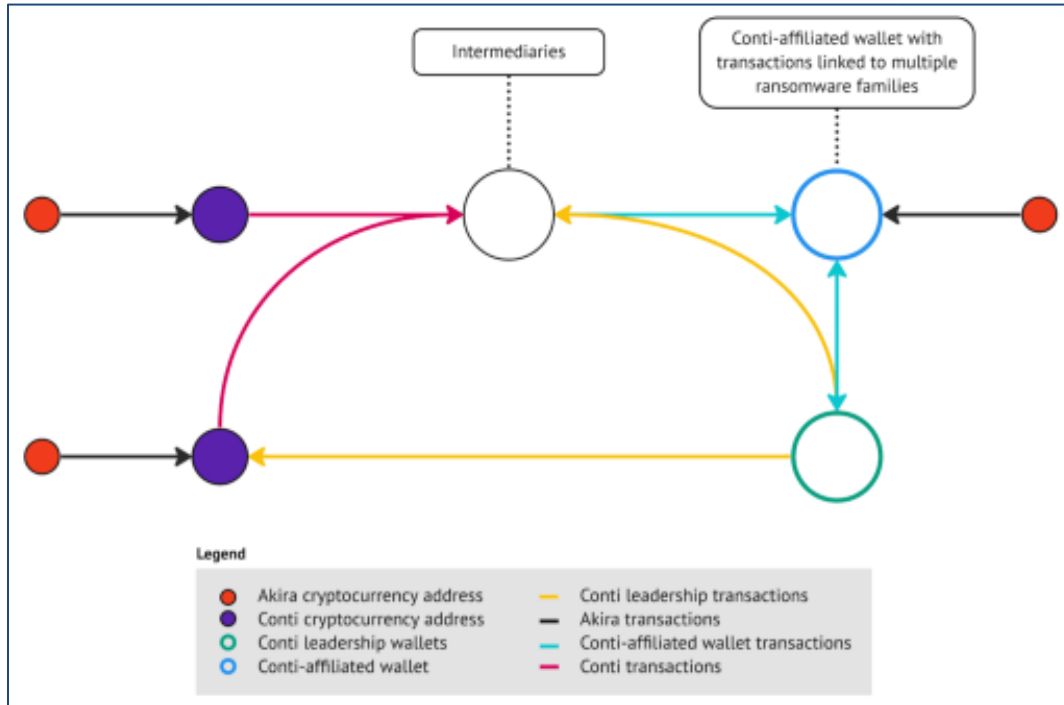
Intermediaries

Conti-affiliated wallet with transactions linked to multiple ransomware families

Legend

Akira cryptocurrency address
Conti cryptocurrency address
Conti leadership wallets
Conti-affiliated wallet

Conti leadership transactions
Akira transactions
Conti-affiliated wallet transactions
Conti transactions